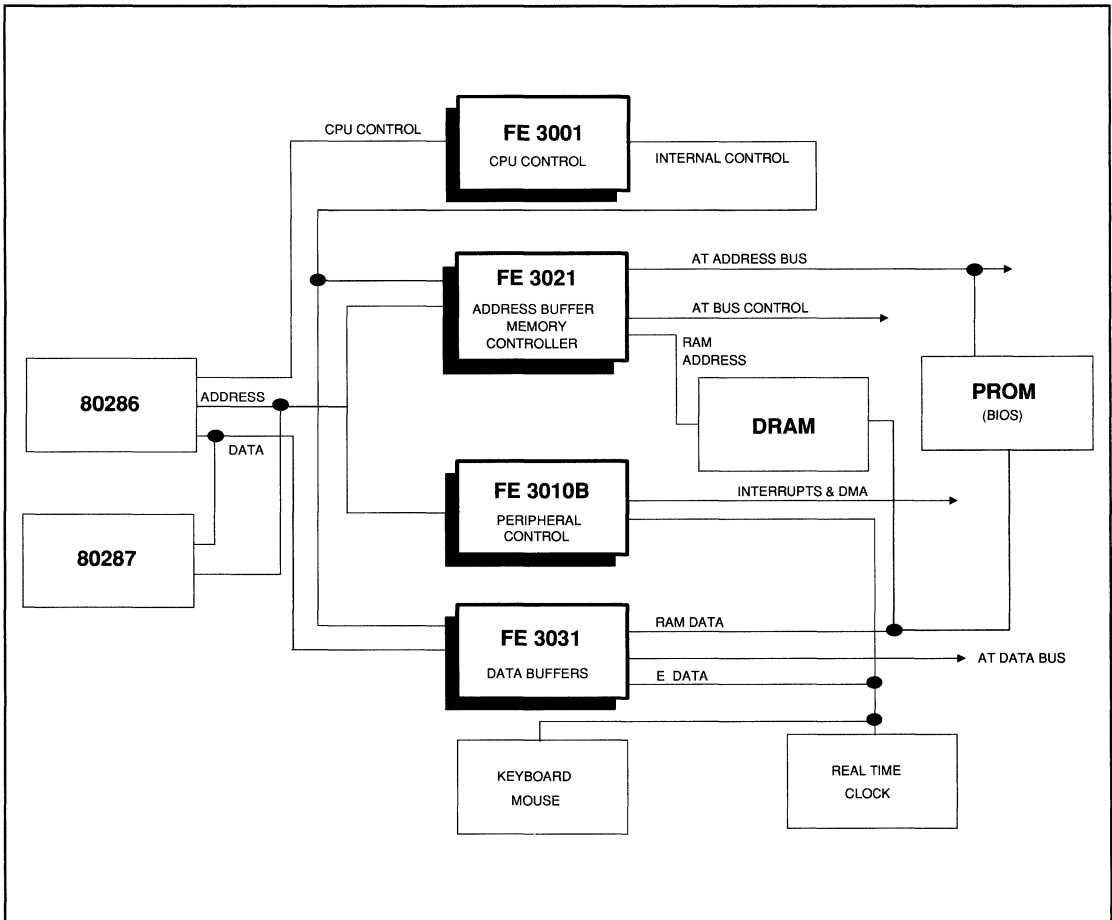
CPU CONTROL

FE 3001
CPU CONTROL

INTERNAL CONTROL

FE 3021
ADDRESS BUFFER
MEMORY
CONTROLLER

AT ADDRESS BUS

AT BUS CONTROL

RAM
ADDRESS

80286

ADDRESS

DATA

DRAM

PROM
(BIOS)

80287

FE 3010B
PERIPHERAL
CONTROL

INTERRUPTS & DMA

FE 3031
DATA BUFFERS

RAM DATA

AT DATA BUS

E DATA

KEYBOARD
MOUSE

REAL TIME
CLOCK